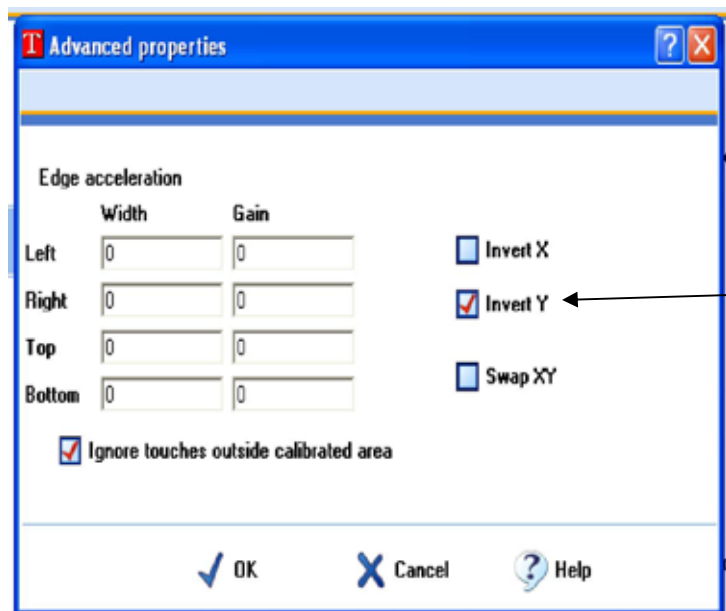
T Advanced properties

Edge acceleration

| | Width | Gain |
|---|---|---|
| Left | 0 | 0 |
| Right | 0 | 0 |
| Top | 0 | 0 |
| Bottom | 0 | 0 |

Invert X

Invert Y

Swap XY

Ignore touches outside calibrated area

OK Cancel Help